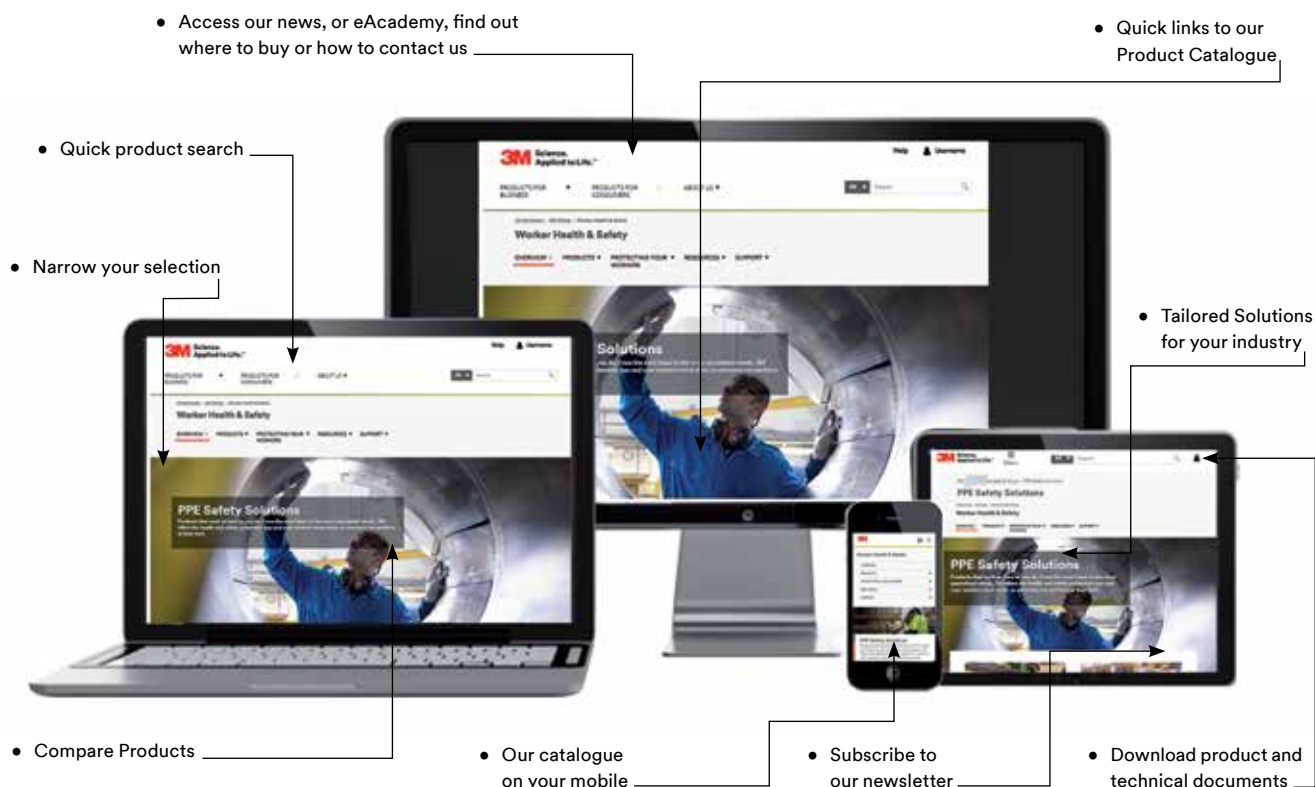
• Access our news, or eAcademy, find out where to buy or how to contact us

• Quick links to our Product Catalogue

• Quick product search

• Narrow your selection

• Tailored Solutions for your industry

3M Science. Applied to Life.™

Help Username

PRODUCTS FOR BUSINESS PRODUCTS FOR CONSUMERS ABOUT US

Worker Health & Safety

OVERVIEW PRODUCTS PROTECTING YOUR WORKERS RESOURCES SUPPORT

Solutions

PPE Safety Solutions

• Compare Products

• Our catalogue on your mobile

• Subscribe to our newsletter

• Download product and technical documents